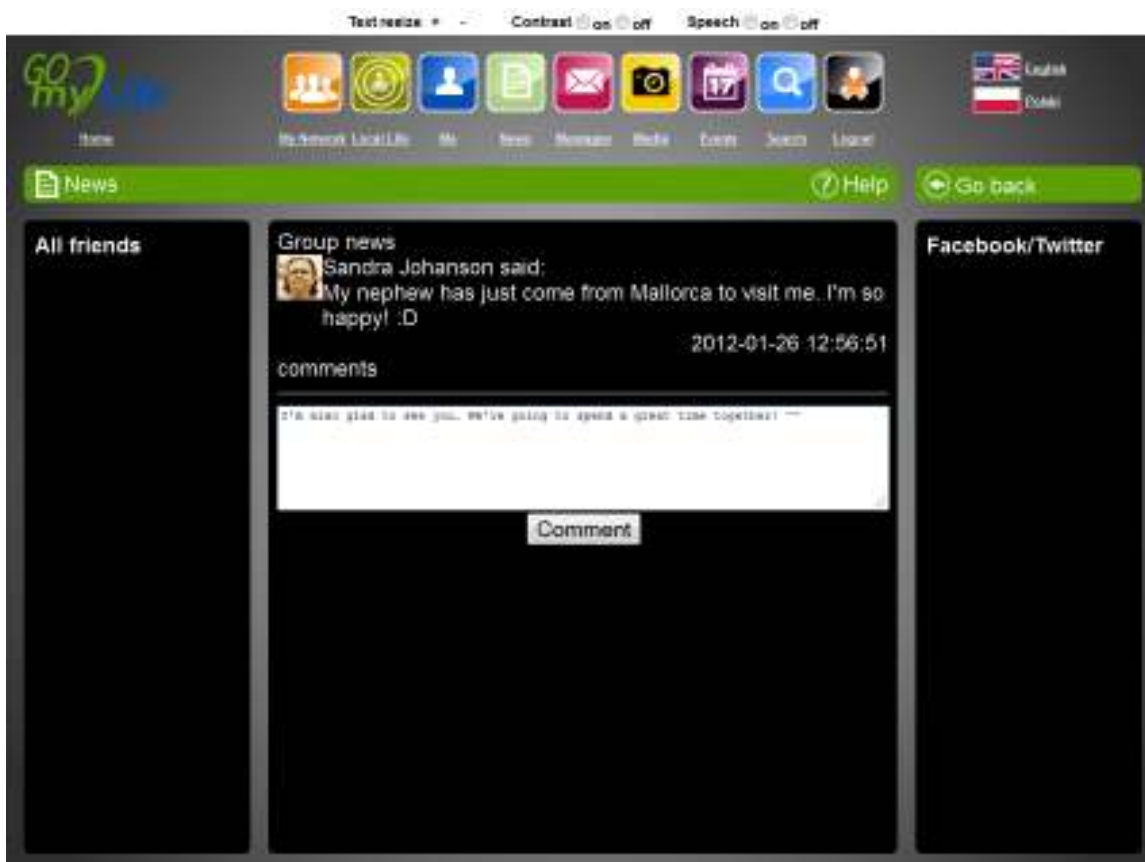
Text resize + - Contrast on off Speech on off

GO my Life

Home

My Network Local Life Me News Messages Media Events Search Logout

English
Polski

News

Help

Go back

All friends

Group news

Sandra Johanson said:
My nephew has just come from Mallorca to visit me. I'm so happy! :D

2012-01-26 12:56:51

comments

I'm also glad to see you. We're going to spend a great time together! ^^

Comment

Facebook/Twitter